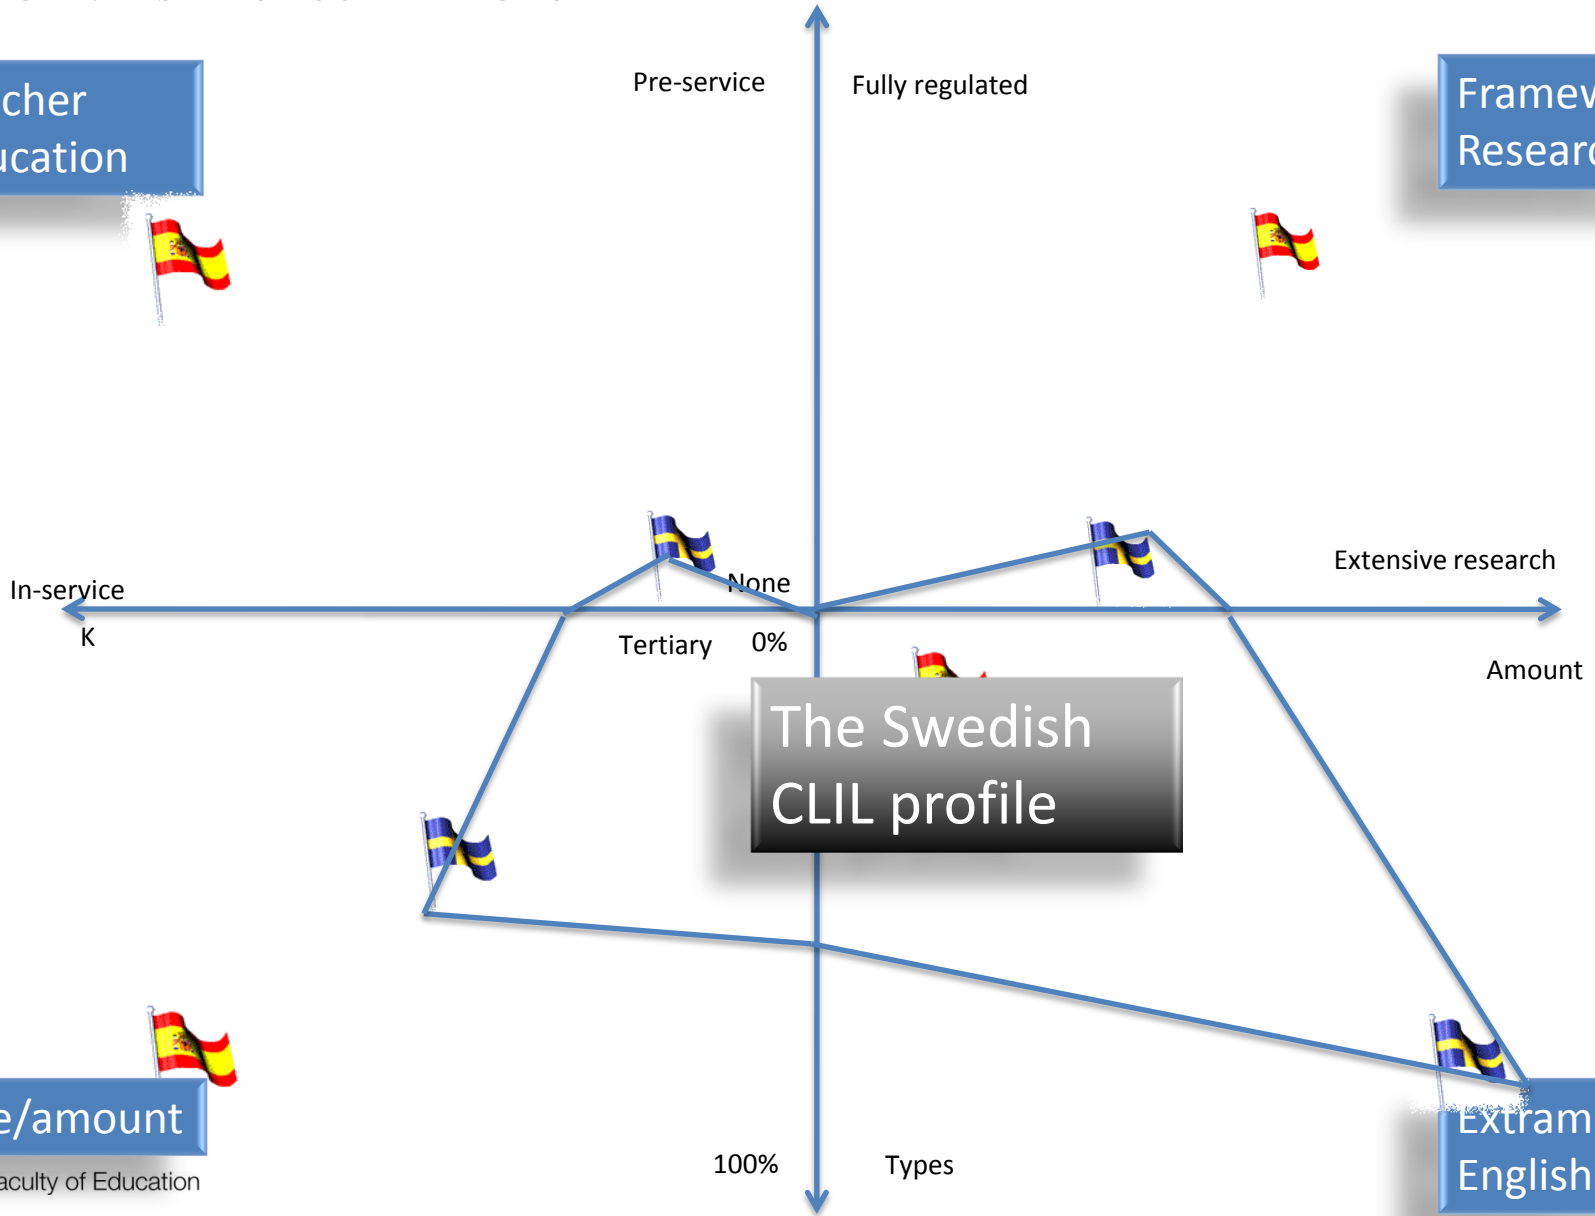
cher
ucation

Framev
Researc

Pre-service

Fully regulated

In-service

K

None

Tertiary

0%

Extensive research

Amount

The Swedish
CLIL profile

e/amount

aculty of Education

100%

Types

Extram
English